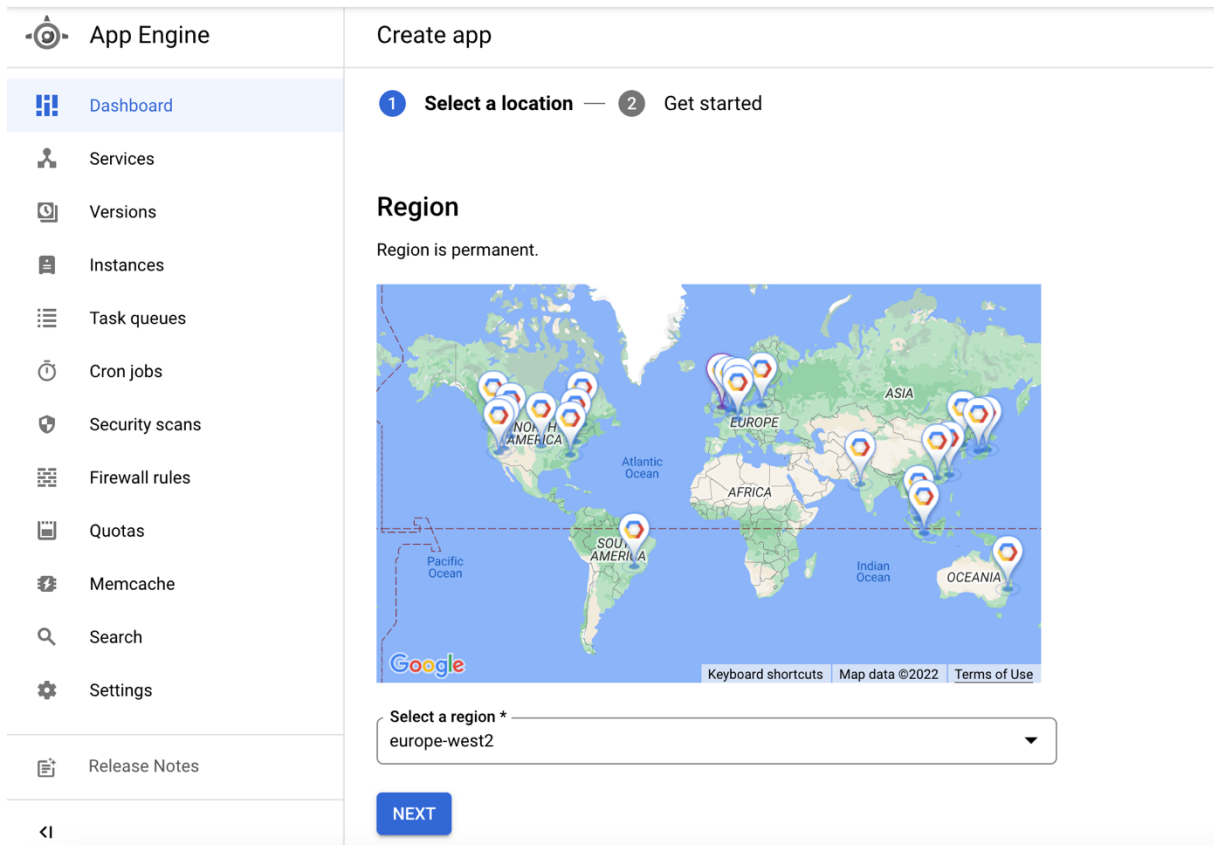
App Engine

Dashboard
Services
Versions
Instances
Task queues
Cron jobs
Security scans
Firewall rules
Quotas
Memcache
Search
Settings

Release Notes

<I

Create app

1 Select a location — 2 Get started

Region

Region is permanent.

NORTH AMERICA
EUROPE
ASIA
Atlantic Ocean
AFRICA
SOUTH AMERICA
Pacific Ocean
Indian Ocean
OCEANIA
Google
Keyboard shortcuts | Map data ©2022 | Terms of Use

Select a region *
europe-west2

NEXT